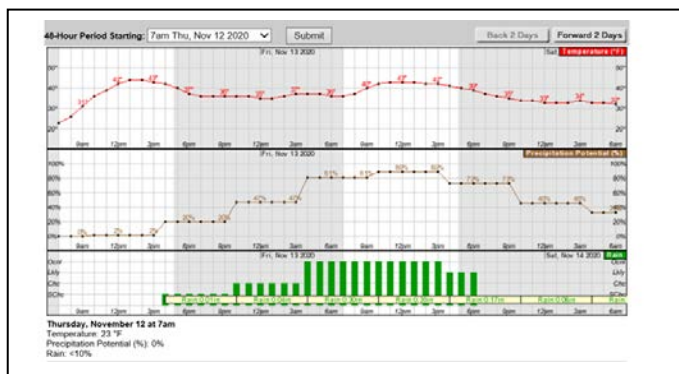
48-Hour Period Starting: 7am Thu, Nov 12 2020 Submit

Back 2 Days Forward 2 Days

Fri, Nov 13 2020 Sat Temperature (°F)

50° 40° 30° 20°

9am 12pm 3pm 6pm 9pm 12am 3am 6am 9am 12pm 3pm 6pm 9pm 12am 3am 6am

Fri, Nov 13 2020 Precipitation Potential (%)

100% 80% 60% 40% 20% 0%

9am 12pm 3pm 6pm 9pm 12am 3am 6am 9am 12pm 3pm 6pm 9pm 12am 3am 6am

Fri, Nov 13 2020 Sat, Nov 14 2020 Rain

Ocnl Lkly Chc SChc

Rain 0.01in Rain 0.06in Rain 0.30in Rain 0.30in Rain 0.17in Rain 0.06in Rain

9am 12pm 3pm 6pm 9pm 12am 3am 6am 9am 12pm 3pm 6pm 9pm 12am 3am 6am

Thursday, November 12 at 7am
Temperature: 33 °F
Precipitation Potential (%): 0%
Rain: <10%